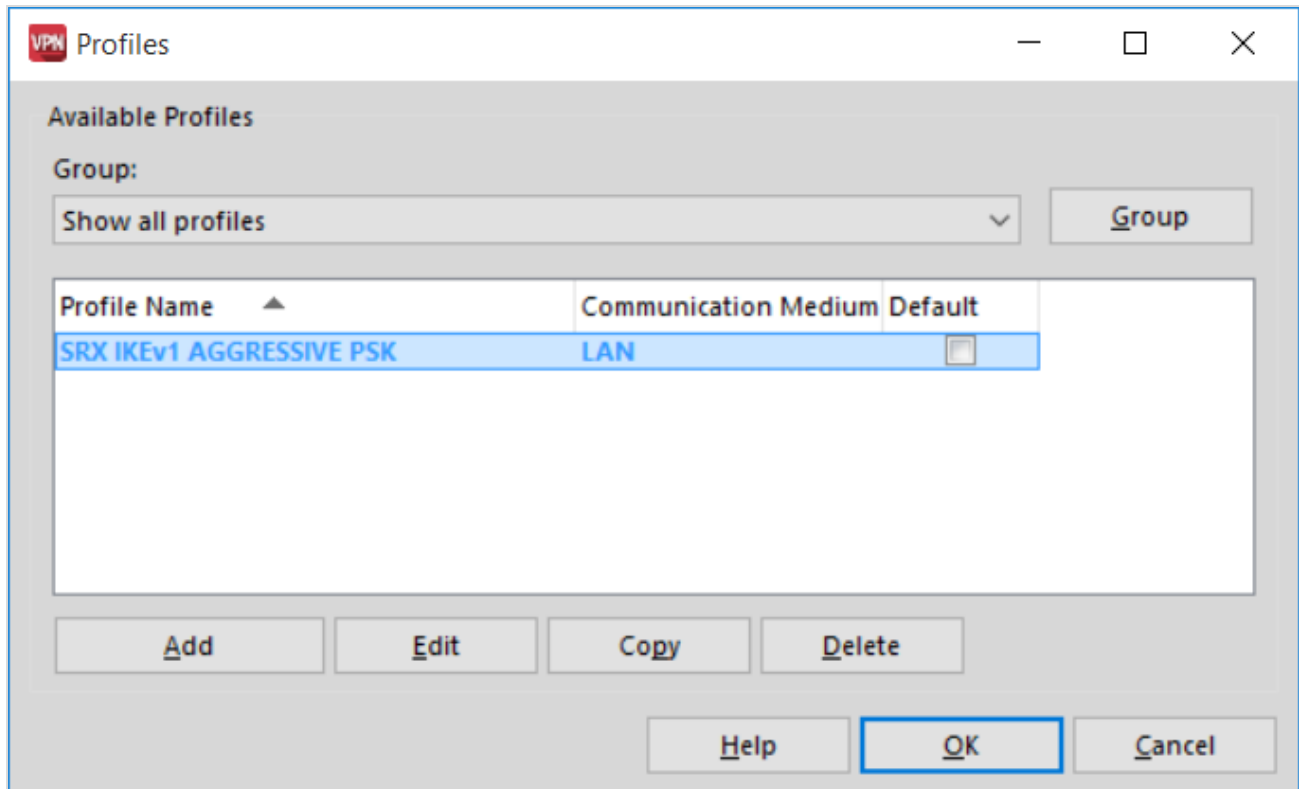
VPN Profiles

Available Profiles

Group:

Show all profiles

Group

| Profile Name | Communication Medium | Default |
|---|---|---|
| SRX IKEv1 AGGRESSIVE PSK | LAN | |

Add Edit Copy Delete

Help OK Cancel